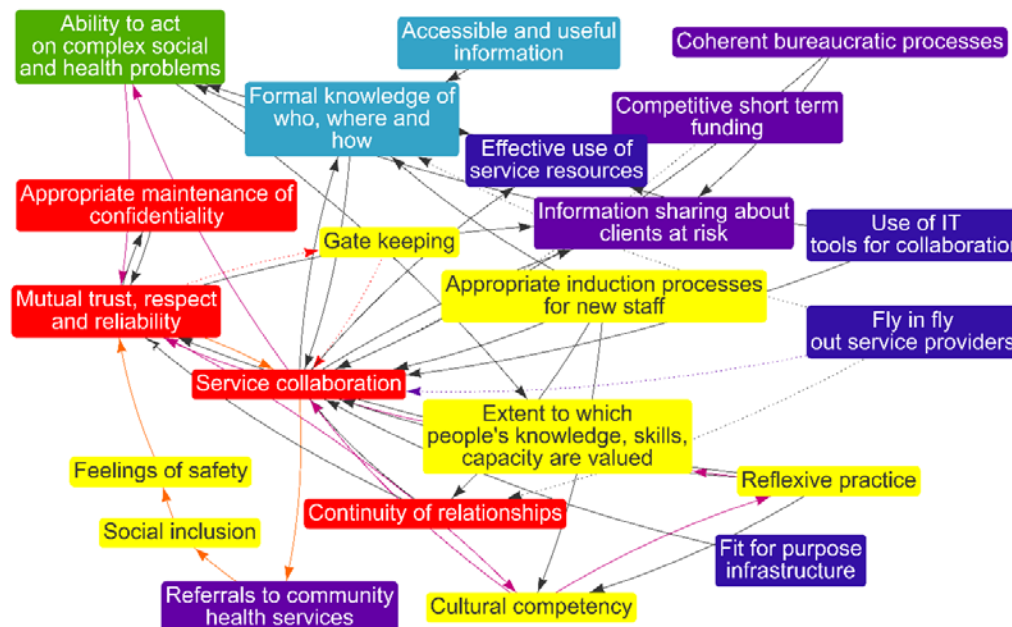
Ability to act on complex social and health problems

Accessible and useful information

Coherent bureaucratic processes

Formal knowledge of who, where and how

Competitive short term funding

Effective use of service resources

Appropriate maintenance of confidentiality

Information sharing about clients at risk

Use of IT tools for collaboration

Gate keeping

Appropriate induction processes for new staff

Mutual trust, respect and reliability

Fly in fly out service providers

Service collaboration

Extent to which people's knowledge, skills, capacity are valued

Feelings of safety

Reflexive practice

Social inclusion

Continuity of relationships

Fit for purpose infrastructure

Referrals to community health services

Cultural competency